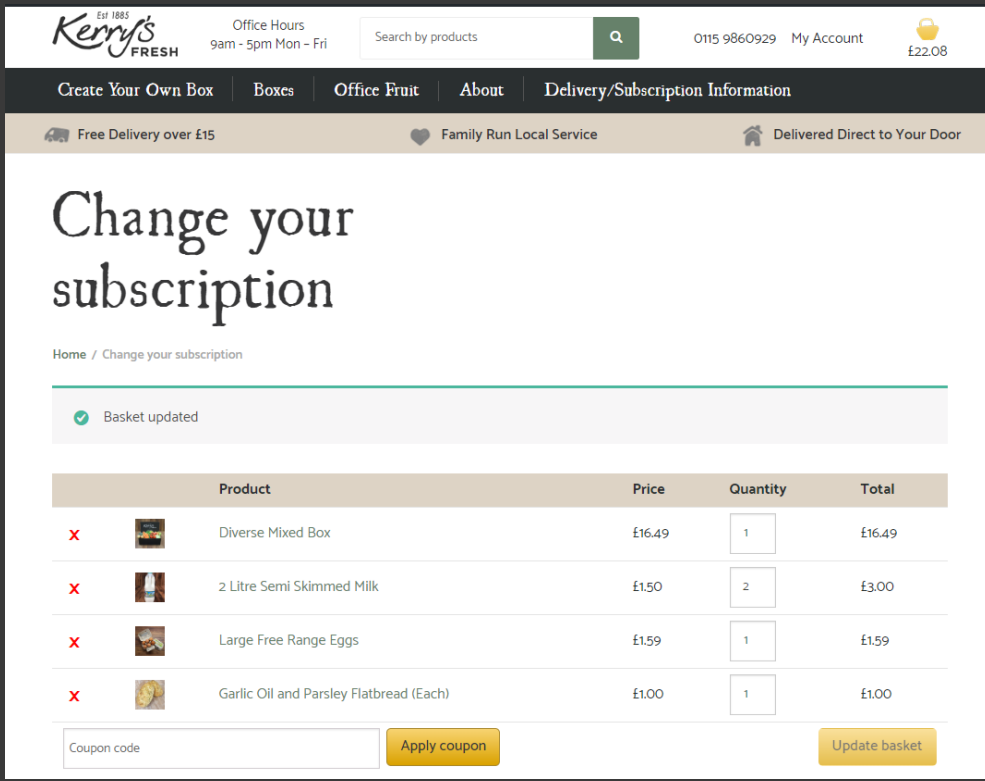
Est 1885
Kerry's
FRESH

Office Hours
9am - 5pm Mon – Fri

Search by products

0115 9860929 My Account

£22.08

Create Your Own Box | Boxes | Office Fruit | About | Delivery/Subscription Information

Free Delivery over £15
Family Run Local Service
Delivered Direct to Your Door

Change your subscription

Home / Change your subscription

Basket updated

| | | Product | Price | Quantity | Total |
|---|---|---|---|---|---|
| x | | Diverse Mixed Box | £16.49 | 1 | £16.49 |
| x | | 2 Litre Semi Skimmed Milk | £1.50 | 2 | £3.00 |
| x | | Large Free Range Eggs | £1.59 | 1 | £1.59 |
| x | | Garlic Oil and Parsley Flatbread (Each) | £1.00 | 1 | £1.00 |

Coupon code
Apply coupon
Update basket